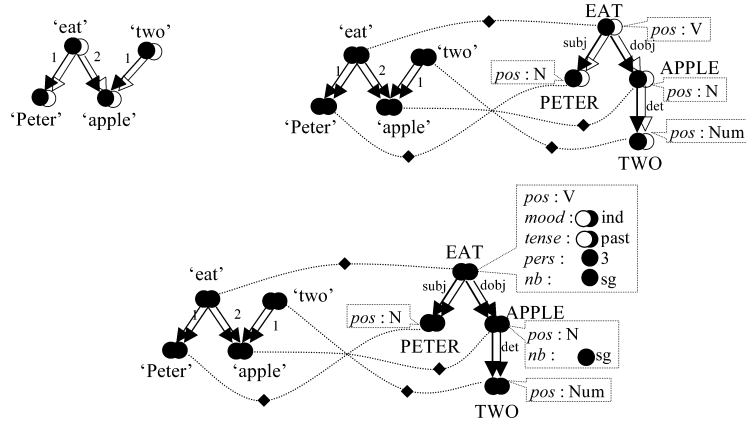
'eat'
'two'
1
2
1
'Peter'
'apple'

'eat'
'two'
1
2
1
'Peter'
'apple'
EAT
pos : V
subj
dobj
pos : N
PETER
APPLE
pos : N
det
pos : Num
TWO

'eat'
'two'
1
2
1
'Peter'
'apple'
EAT
pos : V
mood : ind
tense : past
pers : 3
nb : sg
subj
dobj
pos : N
PETER
APPLE
pos : N
nb : sg
det
pos : Num
TWO